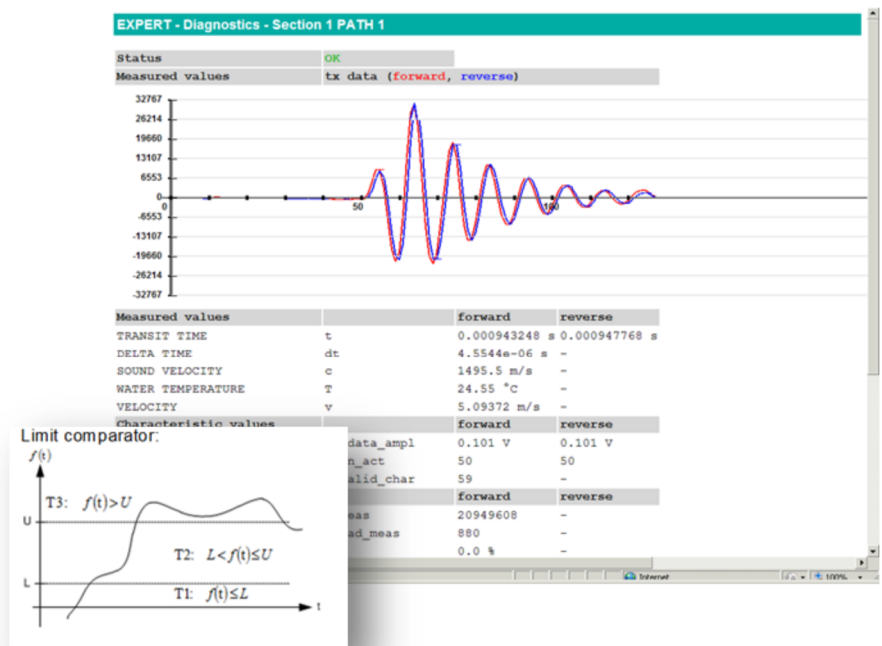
EXPERT - Diagnostics - Section 1 PATH 1

| Status | OK |
|---|---|
| Measured values | tx data (forward, reverse) |

32767
26214
19660
13107
6553
0
-6553
-13107
-19660
-26214
-32767
0
50
100

| Measured values | | forward | reverse |
|---|---|---|---|
| TRANSIT TIME | t | 0.000943248 s | 0.000947768 s |
| DELTA TIME | dt | 4.5544e-06 s | - |
| SOUND VELOCITY | c | 1495.5 m/s | - |
| WATER TEMPERATURE | T | 24.55 °C | - |
| VELOCITY | v | 5.09372 m/s | - |
| Characteristic values | | forward | reverse |
| | data_ampl | 0.101 V | 0.101 V |
| | n_act | 50 | 50 |
| | alid_char | 59 | - |
| | | forward | reverse |
| | eas | 20949608 | - |
| | ad_meas | 880 | - |
| | | 0.0 % | - |

Internet
100%

Limit comparator:
$f(t)$
T3: $f(t)>U$
U
T2: $L<f(t)\leq U$
L
T1: $f(t)\leq L$
t